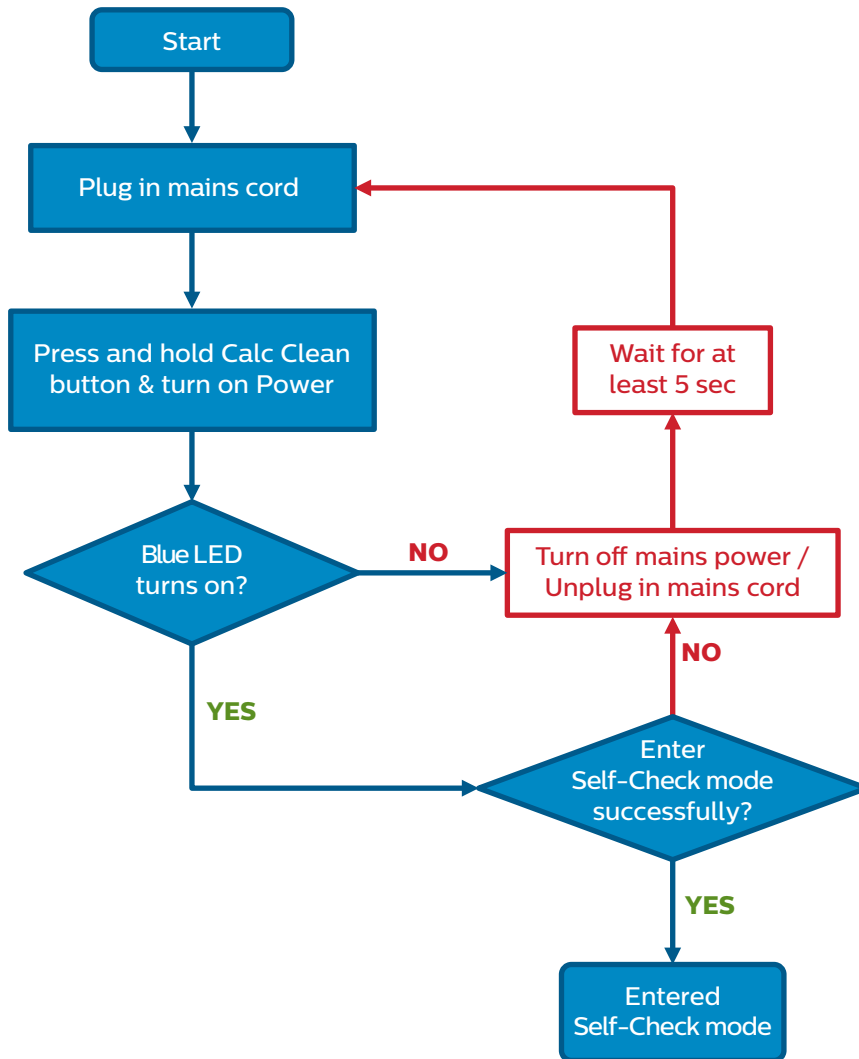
Start

Plug in mains cord

Press and hold Calc Clean button & turn on Power

Blue LED turns on?

NO

Turn off mains power / Unplug in mains cord

Wait for at least 5 sec

YES

NO

Enter Self-Check mode successfully?

YES

Entered Self-Check mode